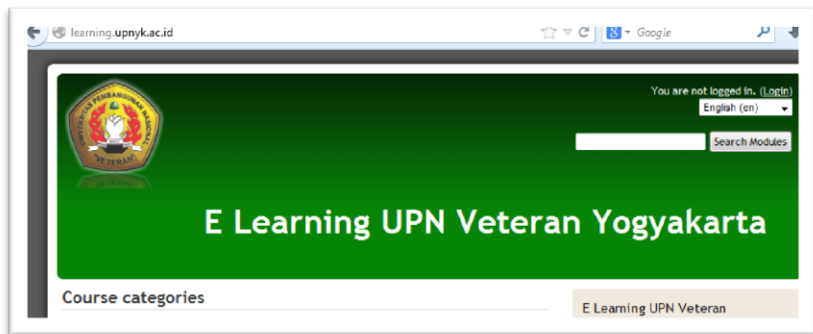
learning.upnyk.ac.id

Google

UNIVERSITAS PEMBANGUNAN NASIONAL "VETERAN"

You are not logged in. (Login)

English (en)

Search Modules

E Learning UPN Veteran Yogyakarta

Course categories

E Learning UPN Veteran